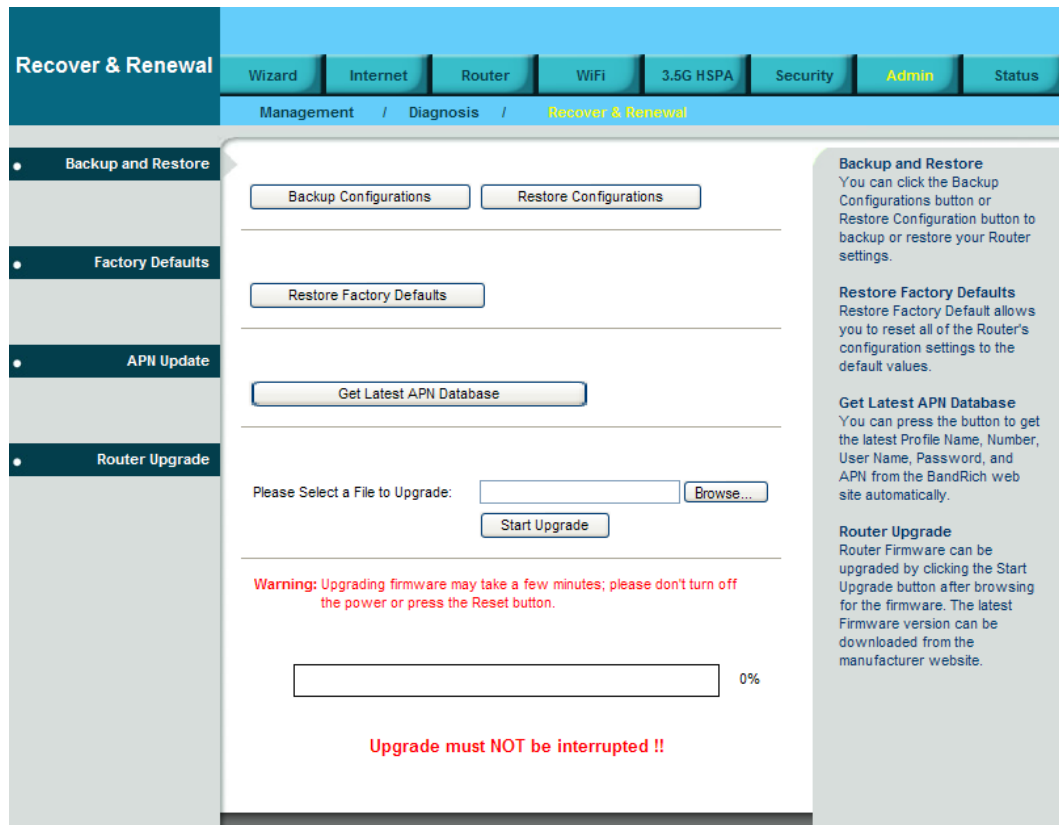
Recover & Renewal

Wizard | Internet | Router | WiFi | 3.5G HSPA | Security | Admin | Status

Management / Diagnosis / Recover & Renewal

Backup and Restore

Factory Defaults

APN Update

Router Upgrade

Backup Configurations

Restore Configurations

Restore Factory Defaults

Get Latest APN Database

Please Select a File to Upgrade:

Browse...

Start Upgrade

Warning: Upgrading firmware may take a few minutes; please don't turn off the power or press the Reset button.

0%

Upgrade must NOT be interrupted !!

Backup and Restore
You can click the Backup Configurations button or Restore Configuration button to backup or restore your Router settings.

Restore Factory Defaults
Restore Factory Default allows you to reset all of the Router's configuration settings to the default values.

Get Latest APN Database
You can press the button to get the latest Profile Name, Number, User Name, Password, and APN from the BandRich web site automatically.

Router Upgrade
Router Firmware can be upgraded by clicking the Start Upgrade button after browsing for the firmware. The latest Firmware version can be downloaded from the manufacturer website.